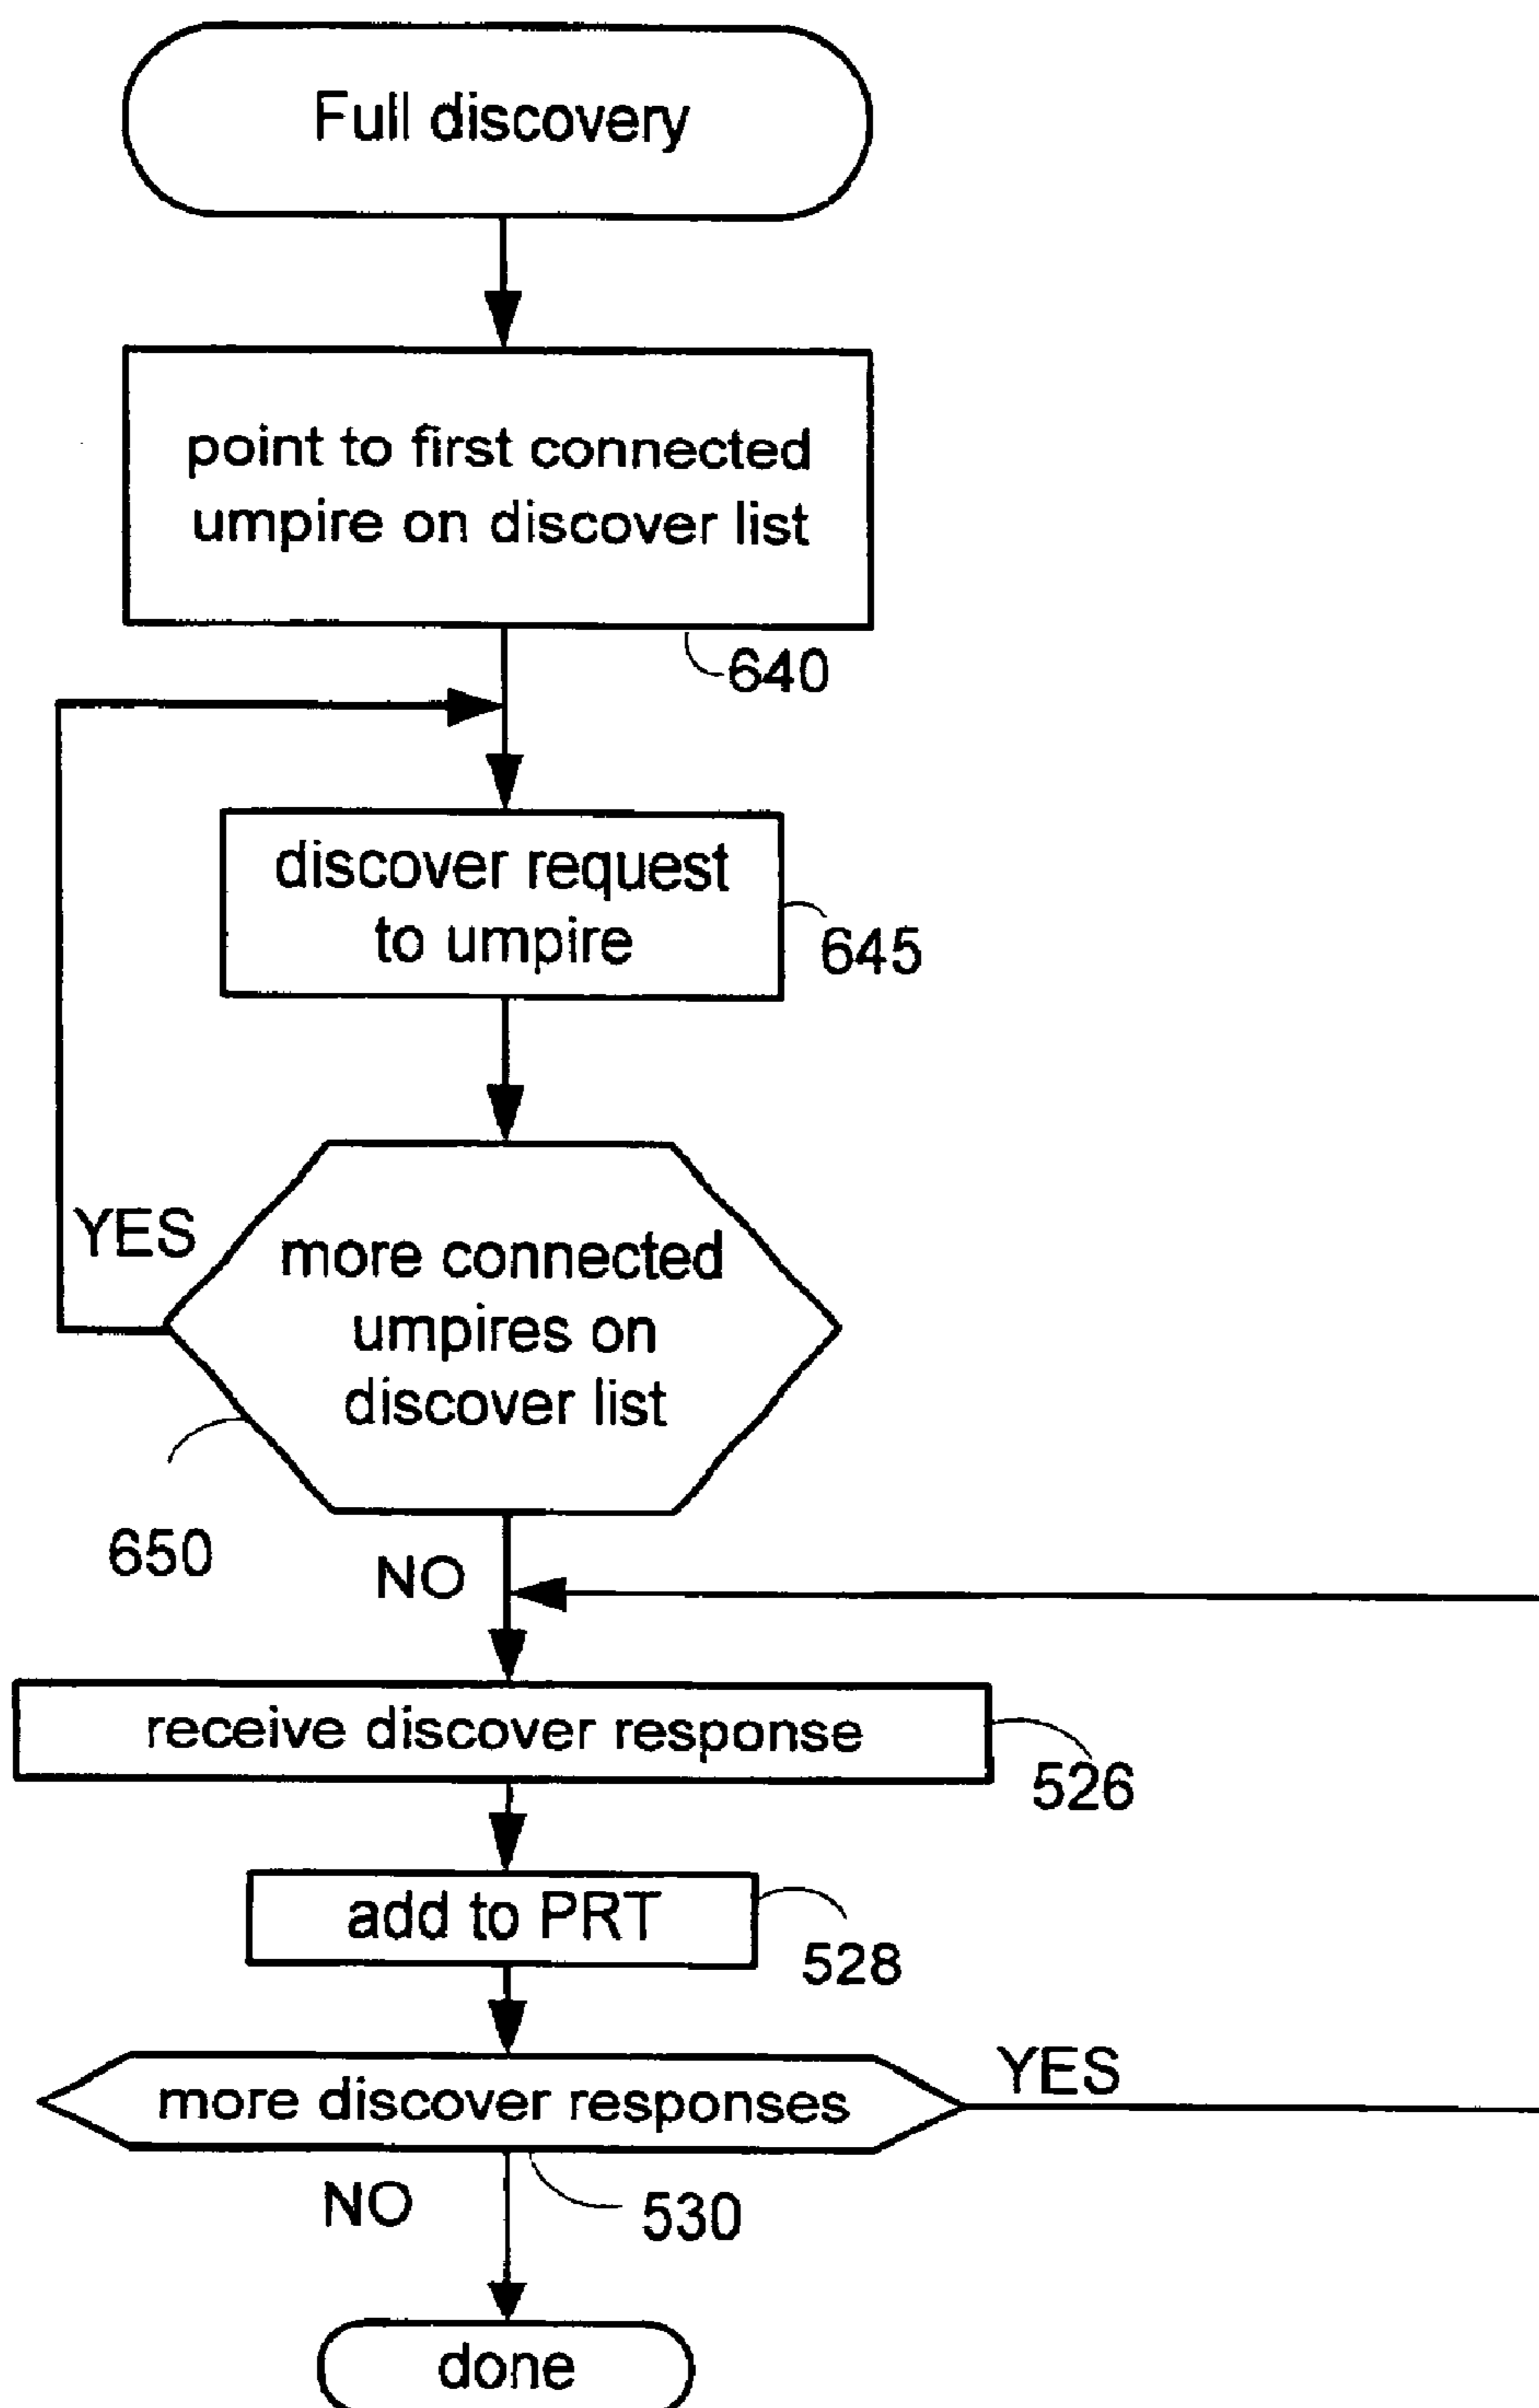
Full discovery

point to first connected umpire on discover list

640

discover request to umpire

645

YES

more connected umpires on discover list

650

NO

receive discover response

526

add to PRT

528

more discover responses

YES

NO

530

done